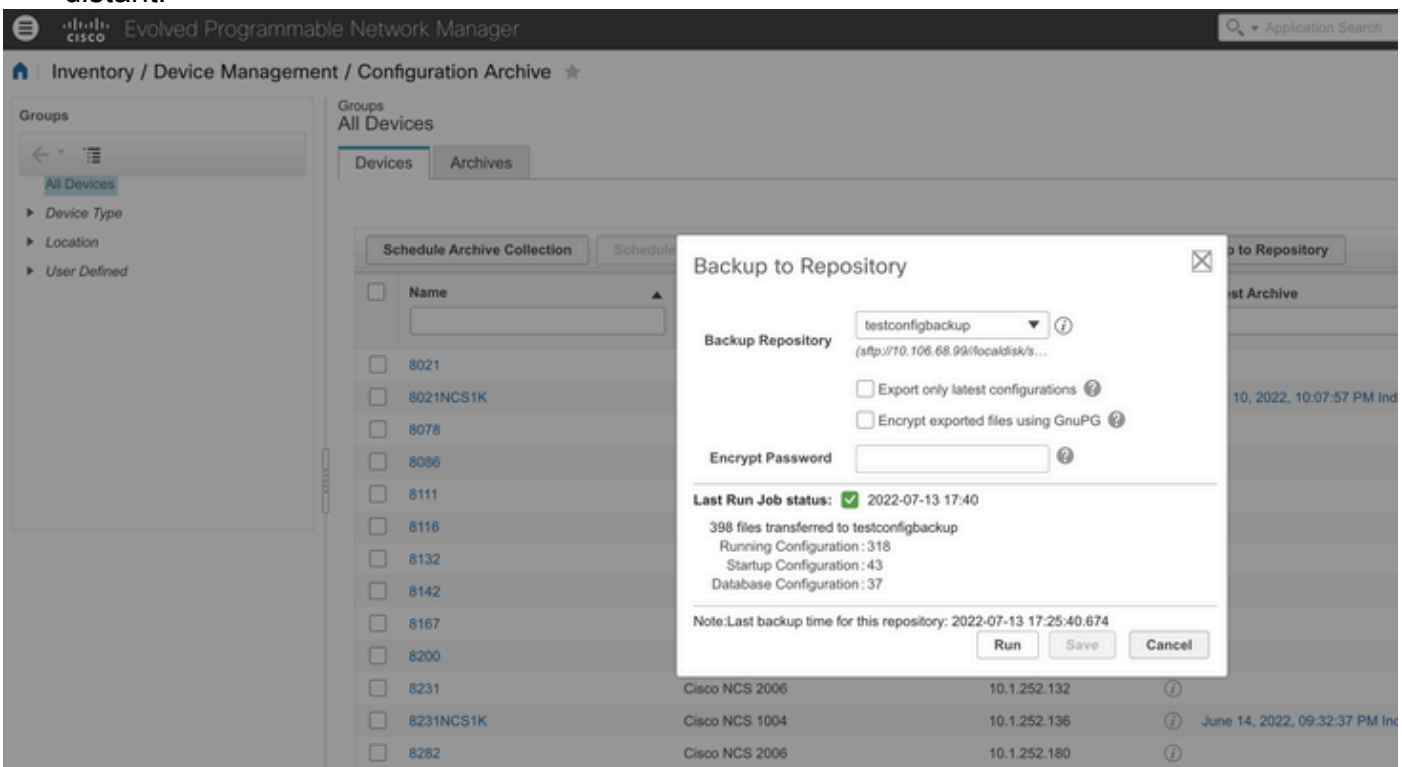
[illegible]

cisco Evolved Programmable Network Manager

Application Search

Inventory / Device Management / Configuration Archive

Groups

All Devices

Device Type

Location

User Defined

Groups
All Devices

Devices | Archives

Schedule Archive Collection | Schedule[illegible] | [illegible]p to Repository

Name | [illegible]st Archive

| Name | | | |
|---|---|---|---|
| 8021 | | | |
| 8021NCS1K | | | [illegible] 10, 2022, 10:07:57 PM Ind |
| 8078 | | | |
| 8086 | | | |
| 8111 | | | |
| 8116 | | | |
| 8132 | | | |
| 8142 | | | |
| 8167 | | | |
| 8200 | | | |
| 8231 | Cisco NCS 2006 | 10.1.252.132 | |
| 8231NCS1K | Cisco NCS 1004 | 10.1.252.136 | June 14, 2022, 09:32:37 PM Inc |
| 8282 | Cisco NCS 2006 | 10.1.252.180 | |

Backup to Repository

Backup Repository testconfigbackup
(sftp://10.106.68.99//localdisk/s...

Export only latest configurations

Encrypt exported files using GnuPG

Encrypt Password

Last Run Job status: 2022-07-13 17:40

398 files transferred to testconfigbackup
Running Configuration : 318
Startup Configuration : 43
Database Configuration : 37

Note:Last backup time for this repository: 2022-07-13 17:25:40.674

Run Save Cancel